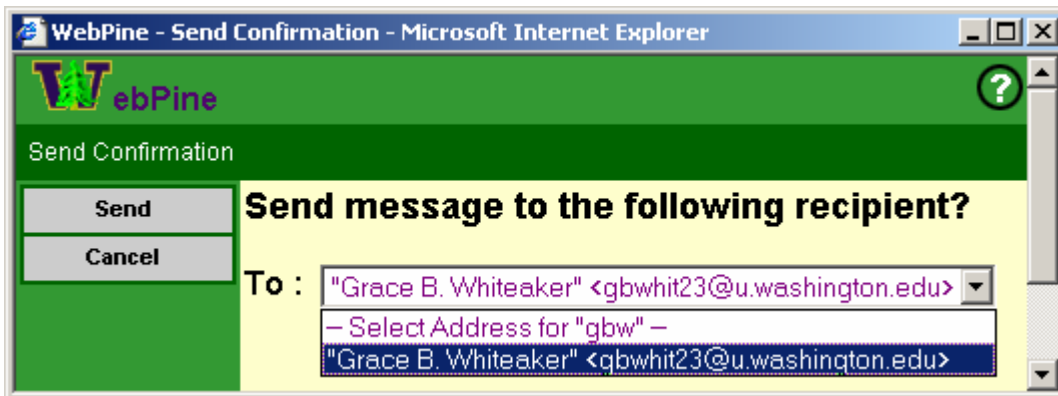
WebPine - Send Confirmation - Microsoft Internet Explorer

WebPine

Send Confirmation

Send

Cancel

Send message to the following recipient?

To : "Grace B. Whiteaker" <gbwhit23@u.washington.edu>

– Select Address for "gbw" –

"Grace B. Whiteaker" <gbwhit23@u.washington.edu>